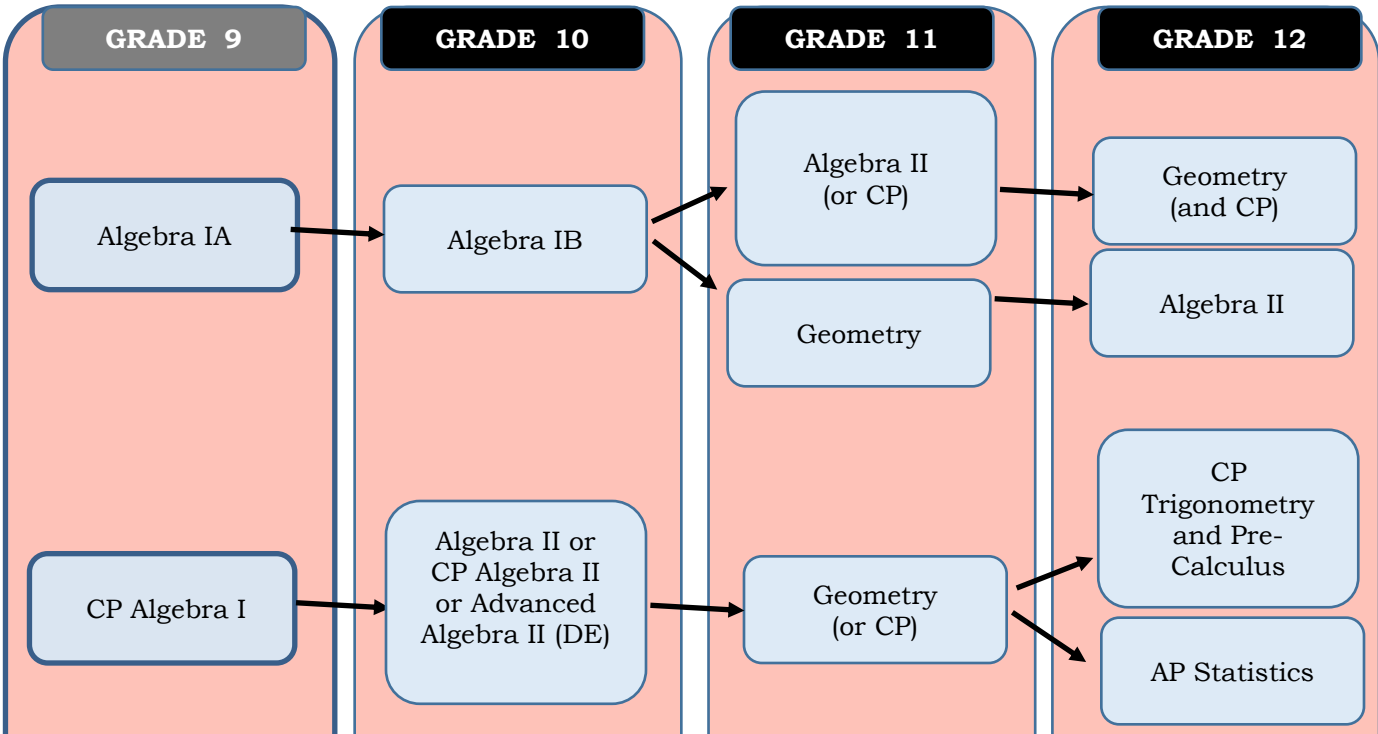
GRADE 9

Algebra IA

CP Algebra I

GRADE 10

Algebra IB

Algebra II or CP Algebra II or Advanced Algebra II (DE)

GRADE 11

Algebra II (or CP)

Geometry

Geometry (or CP)

GRADE 12

Geometry (and CP)

Algebra II

CP Trigonometry and Pre-Calculus

AP Statistics